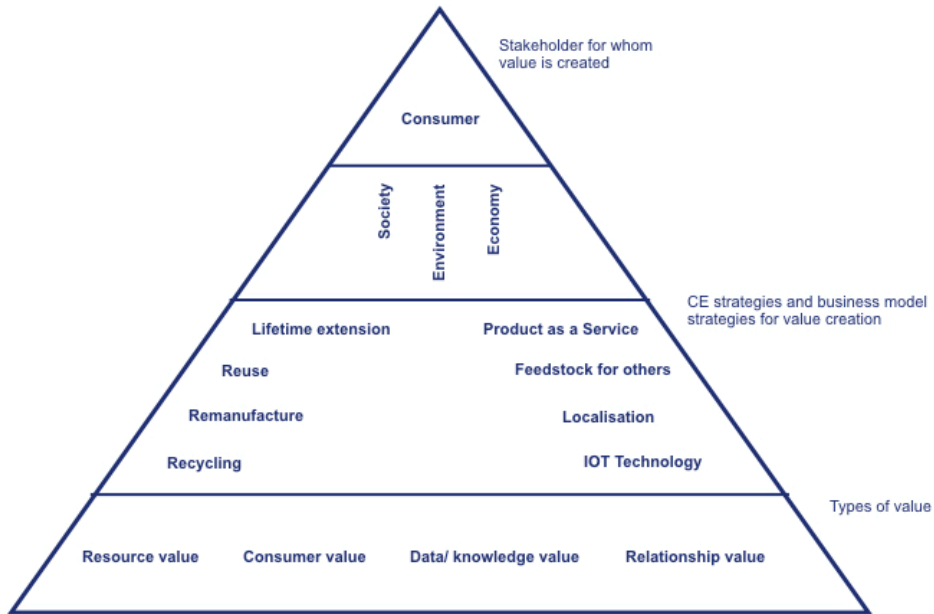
Stakeholder for whom value is created

Consumer

Society

Environment

Economy

CE strategies and business model strategies for value creation

Lifetime extension

Product as a Service

Reuse

Feedstock for others

Remanufacture

Localisation

Recycling

IOT Technology

Types of value

Resource value

Consumer value

Data/ knowledge value

Relationship value